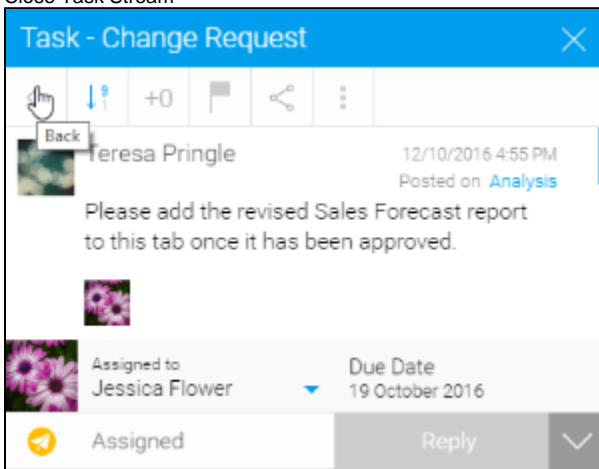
Close Task Stream

Task - Change Request

+0

Back

Teresa Pringle

12/10/2016 4:55 PM

Posted on Analysis

Please add the revised Sales Forecast report to this tab once it has been approved.

Assigned to

Jessica Flower

Due Date

19 October 2016

Assigned

Reply